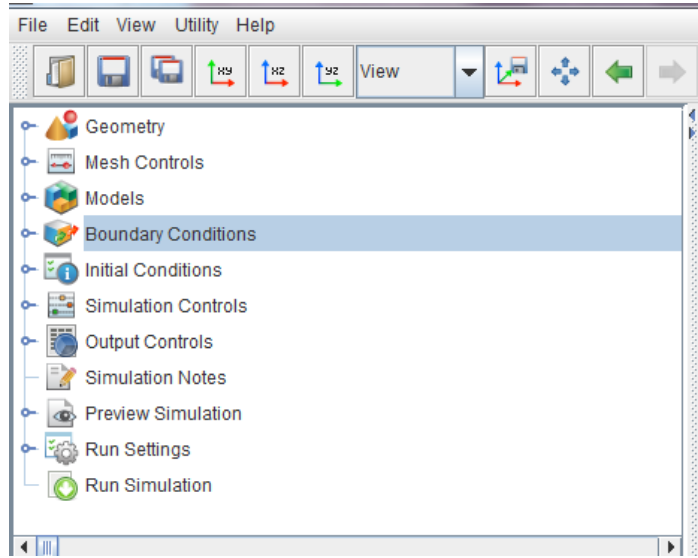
File Edit View Utility Help

xy xz yz View

Geometry
Mesh Controls
Models
Boundary Conditions
Initial Conditions
Simulation Controls
Output Controls
Simulation Notes
Preview Simulation
Run Settings
Run Simulation